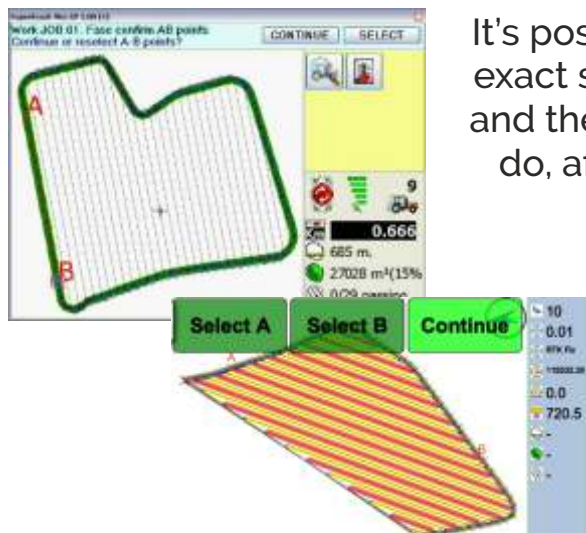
Work JOB 01: Fase confirm AB points
Continue or reselect A-B points?

CONTINUE

SELECT

A

B

9

0.666

685 m.

27028 m²(15%

0/29 passing

It's pos
exact s
and the
do, at

Select A

Select B

Continue

A

B

10

0.01

RTK Fix

0.0

720.5